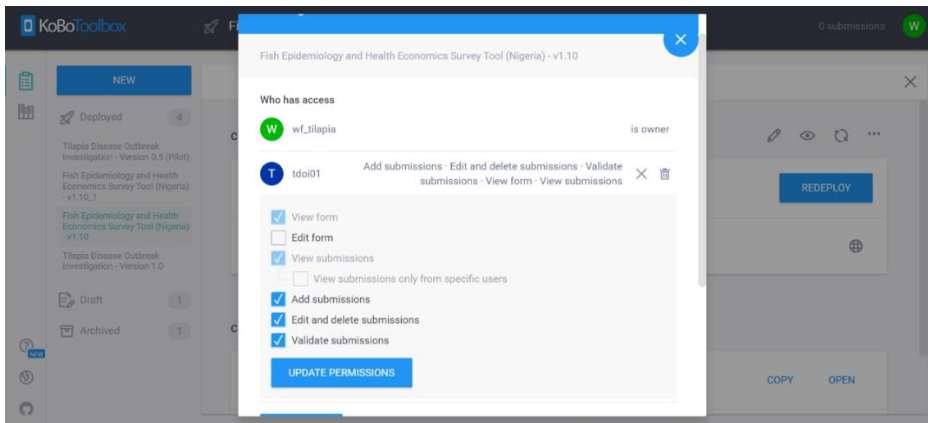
KoBoToolbox

0 submissions

W

NEW

Deployed 4

Tilapia Disease Outbreak Investigation - Version 0.5 (Pilot)

Fish Epidemiology and Health Economics Survey Tool (Nigeria) - v1.10_1

Fish Epidemiology and Health Economics Survey Tool (Nigeria) - v1.10

Tilapia Disease Outbreak Investigation - Version 1.0

Draft 1

Archived 1

NEW

Fish Epidemiology and Health Economics Survey Tool (Nigeria) - v1.10

Who has access

W wf_tilapia is owner

T tdoi01 Add submissions · Edit and delete submissions · Validate submissions · View form · View submissions

View form

Edit form

View submissions

View submissions only from specific users

Add submissions

Edit and delete submissions

Validate submissions

UPDATE PERMISSIONS

REDEPLOY

COPY

OPEN